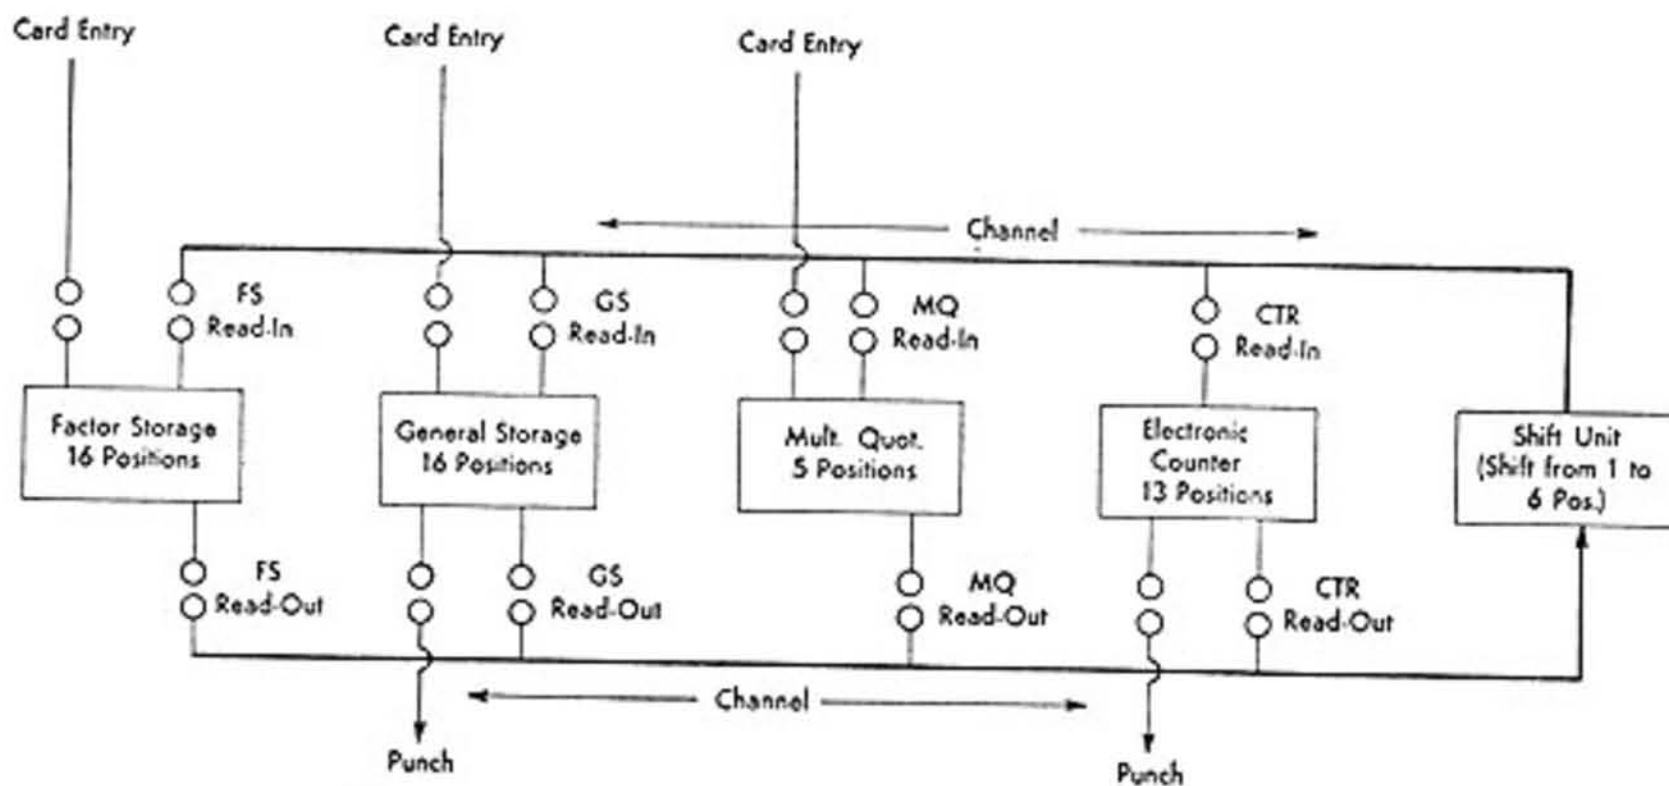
Card Entry

Card Entry

Card Entry

Channel

FS Read-In

GS Read-In

MQ Read-In

CTR Read-In

Factor Storage 16 Positions

General Storage 16 Positions

Mult. Quot. 5 Positions

Electronic Counter 13 Positions

Shift Unit (Shift from 1 to 6 Pos.)

FS Read-Out

GS Read-Out

MQ Read-Out

CTR Read-Out

Channel

Punch

Punch